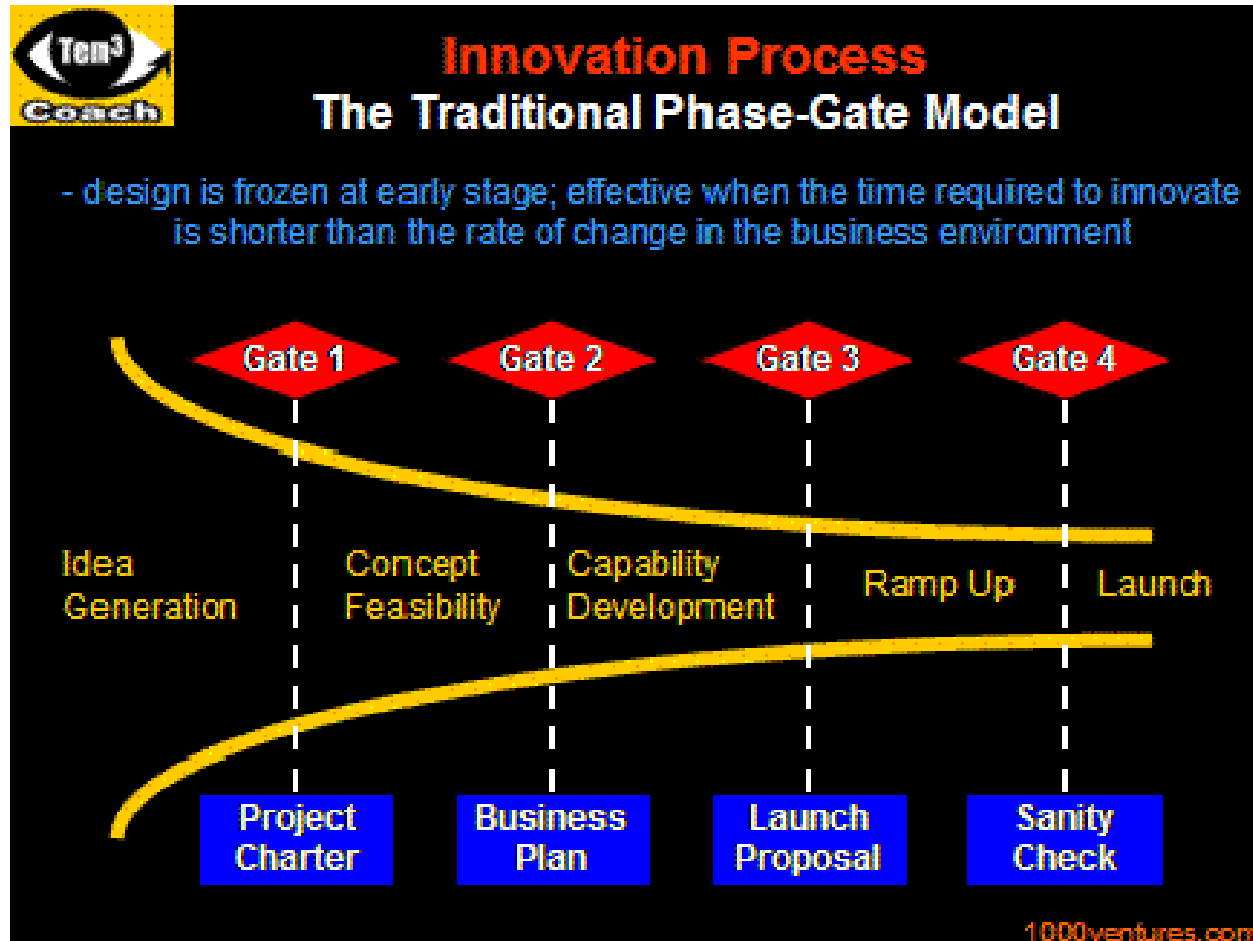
Tem³
Coach

Innovation Process
The Traditional Phase-Gate Model

- design is frozen at early stage; effective when the time required to innovate is shorter than the rate of change in the business environment

Gate 1
Gate 2
Gate 3
Gate 4

Idea Generation
Concept Feasibility
Capability Development
Ramp Up
Launch

Project Charter
Business Plan
Launch Proposal
Sanity Check

1000ventures.com